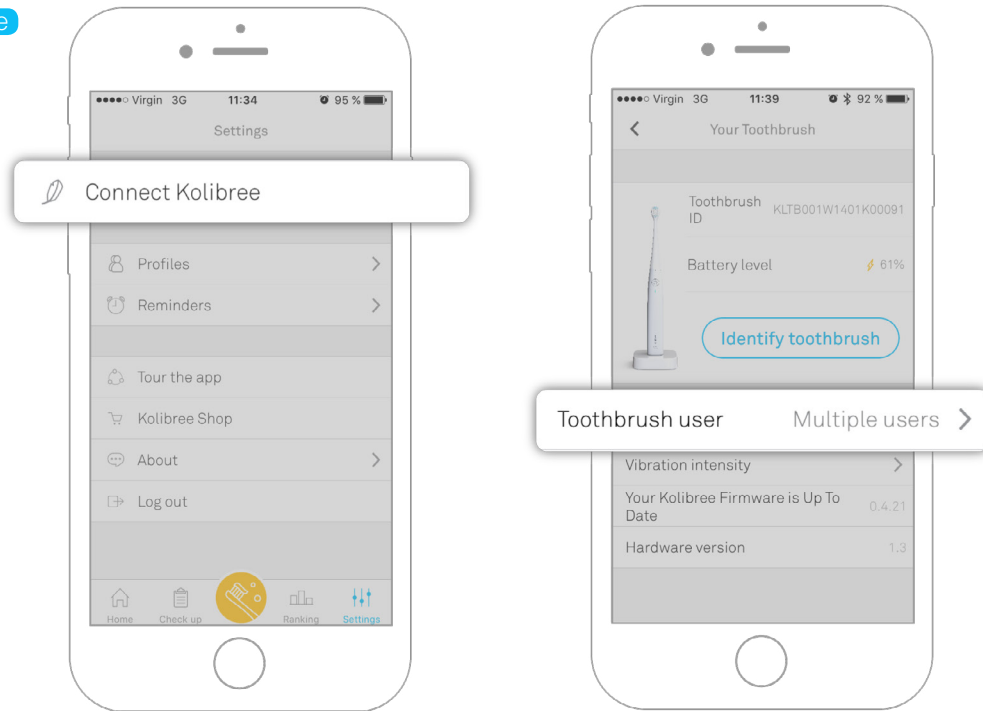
e

●●●●○ Virgin 3G 11:34 95 %

Settings

Connect Kolibree

Profiles

Reminders

Tour the app

Kolibree Shop

About

Log out

Home Check up Ranking Settings

●●●●○ Virgin 3G 11:39 92 %

Your Toothbrush

Toothbrush ID KLTB001W1401K00091

Battery level 61%

Identify toothbrush

Toothbrush user Multiple users

Vibration intensity

Your Kolibree Firmware is Up To Date 0.4.21

Hardware version 1.3